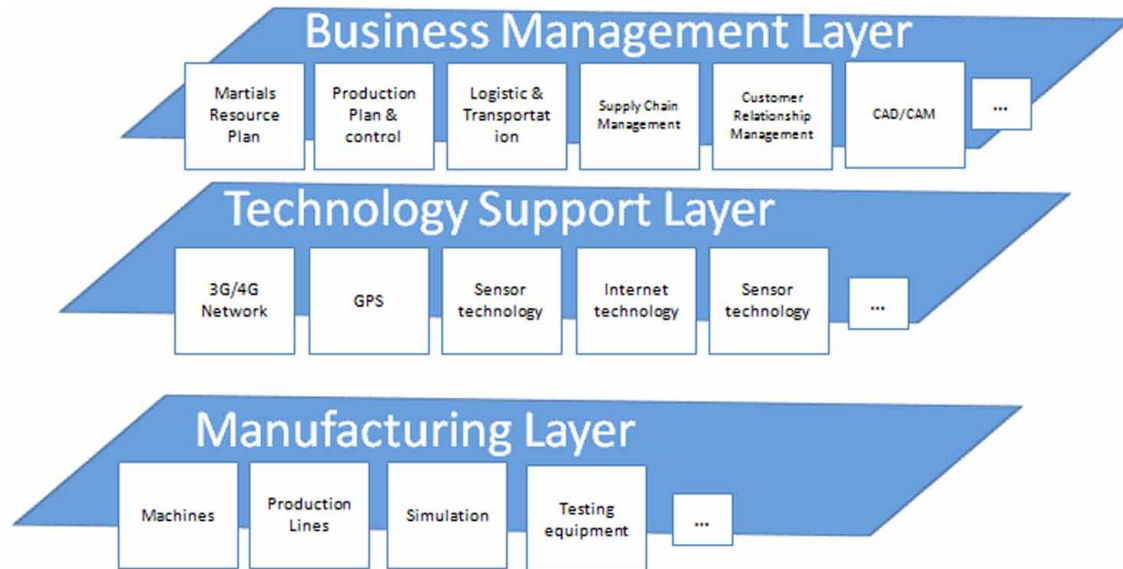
Business Management Layer

Martials Resource Plan

Production Plan & control

Logistic & Transportation

Supply Chain Management

Customer Relationship Management

CAD/CAM

...

Technology Support Layer

3G/4G Network

GPS

Sensor technology

Internet technology

Sensor technology

...

Manufacturing Layer

Machines

Production Lines

Simulation

Testing equipment

...